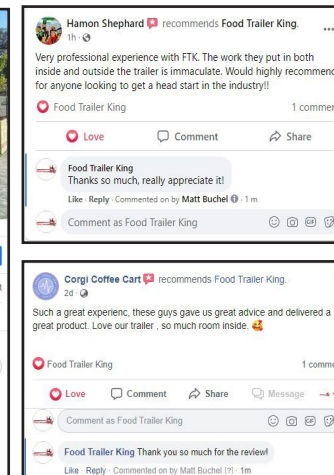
Hamon Shephard recommends Food Trailer King.
1h ·

Very professional experience with FTK. The work they put in both inside and outside the trailer is immaculate. Would highly recommend for anyone looking to get a head start in the industry!!

Food Trailer King

1 comment

Love

Comment

Share

Food Trailer King
Thanks so much, really appreciate it!

Like · Reply · Commented on by Matt Buchel · 1 m

Comment as Food Trailer King

Corgi Coffee Cart recommends Food Trailer King.
2d ·

Such a great experienc, these guys gave us great advice and delivered a great product. Love our trailer , so much room inside.

Food Trailer King

1 comme

Love

Comment

Share

Message

Comment as Food Trailer King

Food Trailer King Thank you so much for the review!

Like · Reply · Commented on by Matt Buchel [?] · 1m